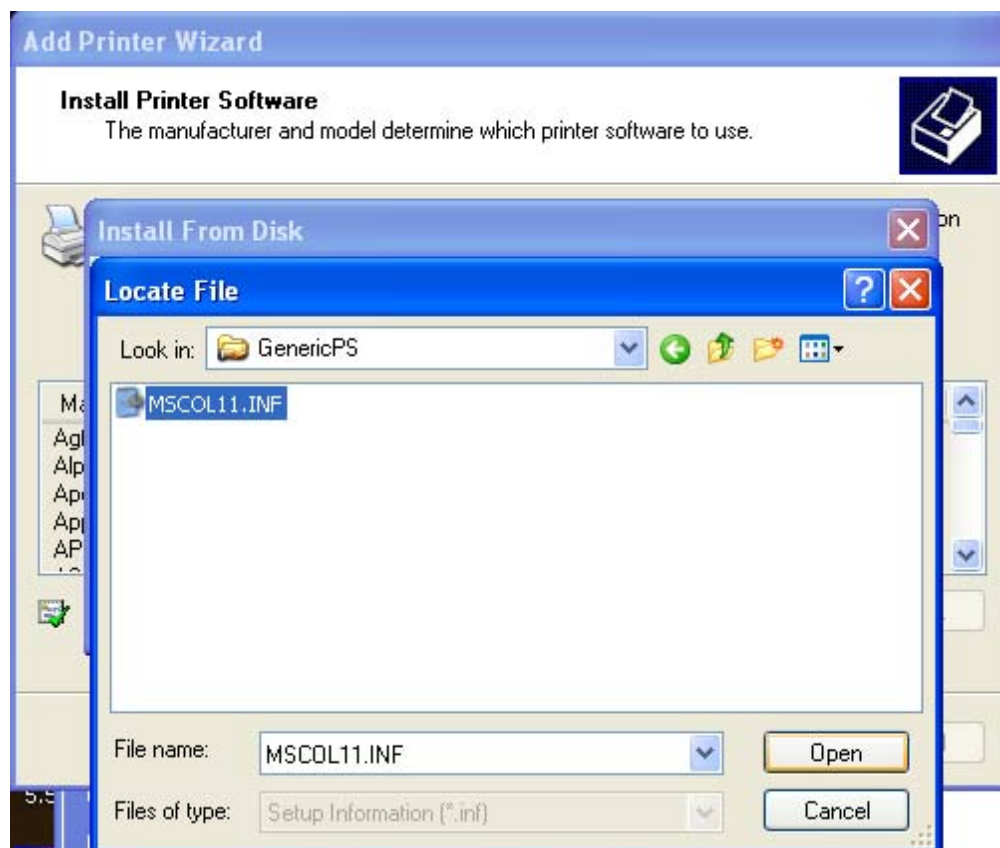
Add Printer Wizard

Install Printer Software
The manufacturer and model determine which printer software to use.

on

Install From Disk

Locate File

Look in: GenericPS

MSCOL11.INF

Ma
Agl
Alp
Ap
Ap
AP

File name: MSCOL11.INF
Open

Files of type: Setup Information (*.inf)
Cancel